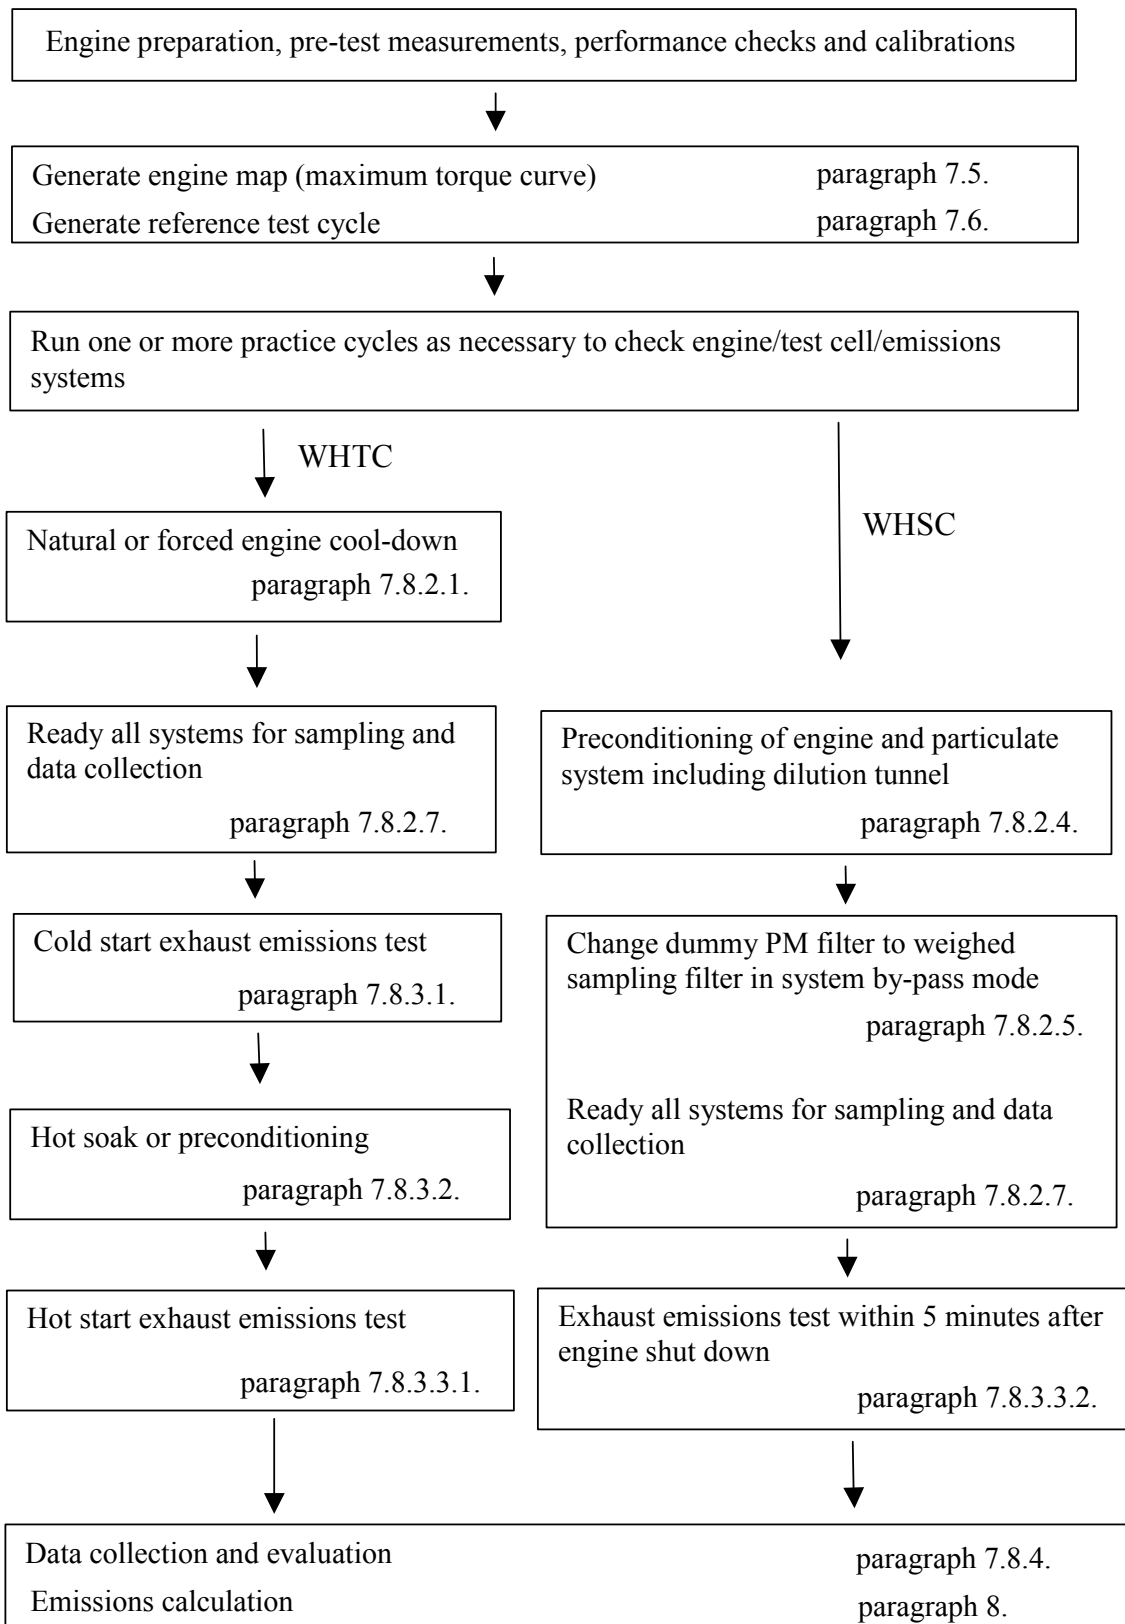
Engine preparation, pre-test measurements, performance checks and calibrations

Generate engine map (maximum torque curve) paragraph 7.5.

Generate reference test cycle paragraph 7.6.

Run one or more practice cycles as necessary to check engine/test cell/emissions systems

WHTC

WHSC

Natural or forced engine cool-down paragraph 7.8.2.1.

Ready all systems for sampling and data collection paragraph 7.8.2.7.

Cold start exhaust emissions test paragraph 7.8.3.1.

Hot soak or preconditioning paragraph 7.8.3.2.

Hot start exhaust emissions test paragraph 7.8.3.3.1.

Preconditioning of engine and particulate system including dilution tunnel paragraph 7.8.2.4.

Change dummy PM filter to weighed sampling filter in system by-pass mode paragraph 7.8.2.5.

Ready all systems for sampling and data collection paragraph 7.8.2.7.

Exhaust emissions test within 5 minutes after engine shut down paragraph 7.8.3.3.2.

Data collection and evaluation paragraph 7.8.4.

Emissions calculation paragraph 8.